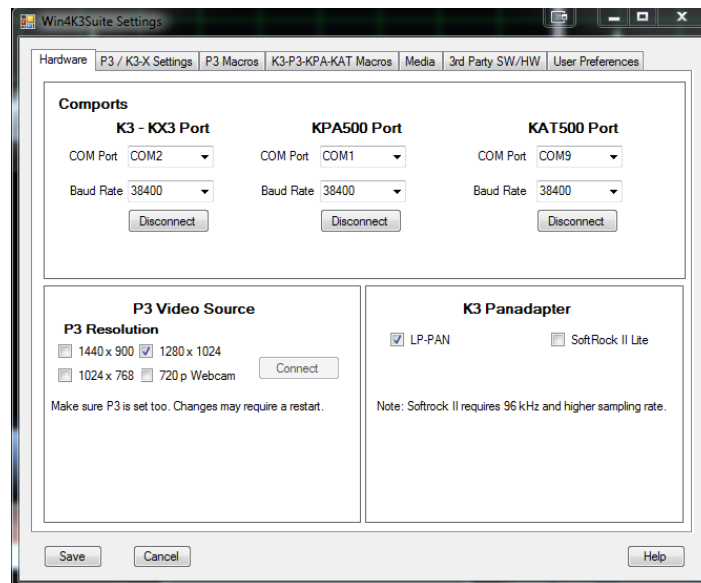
Win4K3Suite Settings

Hardware | P3 / K3-X Settings | P3 Macros | K3-P3-KPA-KAT Macros | Media | 3rd Party SW/HW | User Preferences

Comports

K3 - KX3 Port
COM Port COM2
Baud Rate 38400
Disconnect

KPA500 Port
COM Port COM1
Baud Rate 38400
Disconnect

KAT500 Port
COM Port COM9
Baud Rate 38400
Disconnect

P3 Video Source
P3 Resolution
1440 x 900
1280 x 1024
1024 x 768
720 p Webcam
Connect
Make sure P3 is set too. Changes may require a restart.

K3 Panadapter
LP-PAN
SoftRock II Lite
Note: Softrock II requires 96 kHz and higher sampling rate.

Save
Cancel
Help